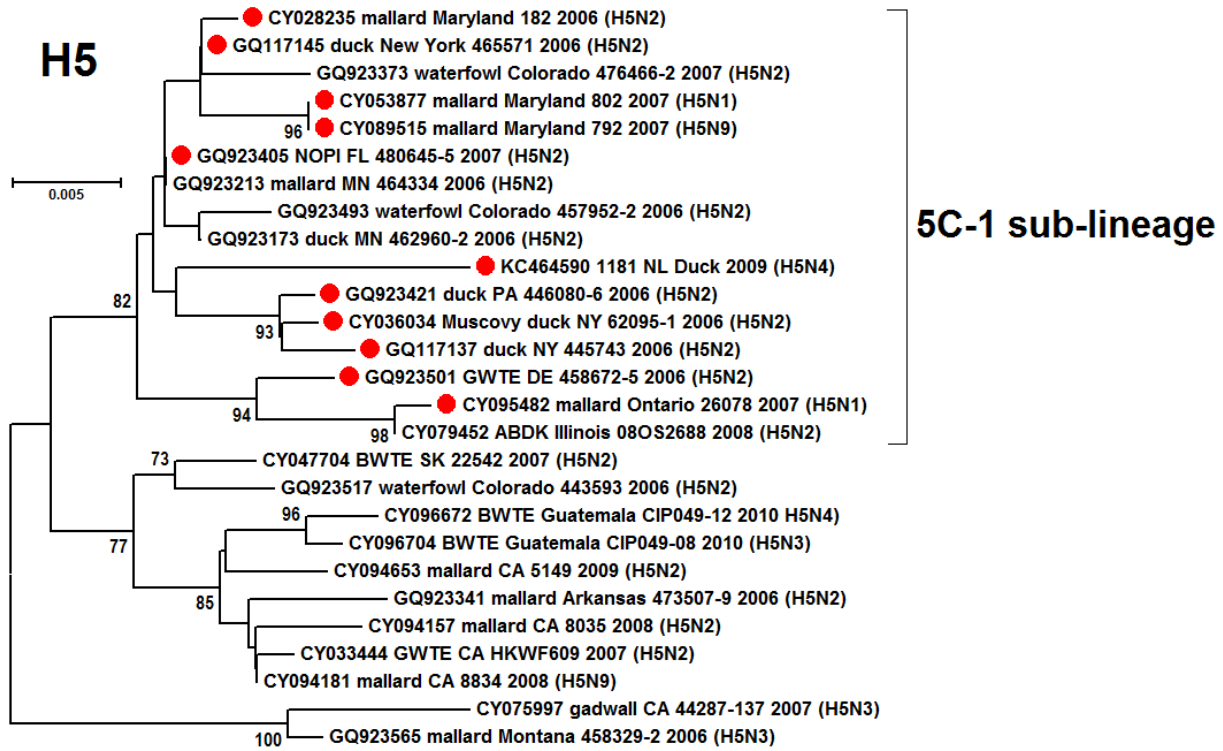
H5

CY028235 mallard Maryland 182 2006 (H5N2)
GQ117145 duck New York 465571 2006 (H5N2)
GQ923373 waterfowl Colorado 476466-2 2007 (H5N2)
CY053877 mallard Maryland 802 2007 (H5N1)
96
CY089515 mallard Maryland 792 2007 (H5N9)
GQ923405 NOPI FL 480645-5 2007 (H5N2)
0.005
GQ923213 mallard MN 464334 2006 (H5N2)
GQ923493 waterfowl Colorado 457952-2 2006 (H5N2)
GQ923173 duck MN 462960-2 2006 (H5N2)
5C-1 sub-lineage
KC464590 1181 NL Duck 2009 (H5N4)
82
GQ923421 duck PA 446080-6 2006 (H5N2)
93
CY036034 Muscovy duck NY 62095-1 2006 (H5N2)
GQ117137 duck NY 445743 2006 (H5N2)
GQ923501 GWTE DE 458672-5 2006 (H5N2)
94
CY095482 mallard Ontario 26078 2007 (H5N1)
98
CY079452 ABDK Illinois 08OS2688 2008 (H5N2)
73
CY047704 BWTE SK 22542 2007 (H5N2)
GQ923517 waterfowl Colorado 443593 2006 (H5N2)
96
CY096672 BWTE Guatemala CIP049-12 2010 H5N4)
77
CY096704 BWTE Guatemala CIP049-08 2010 (H5N3)
CY094653 mallard CA 5149 2009 (H5N2)
85
GQ923341 mallard Arkansas 473507-9 2006 (H5N2)
CY094157 mallard CA 8035 2008 (H5N2)
CY033444 GWTE CA HKWF609 2007 (H5N2)
CY094181 mallard CA 8834 2008 (H5N9)
CY075997 gadwall CA 44287-137 2007 (H5N3)
100
GQ923565 mallard Montana 458329-2 2006 (H5N3)